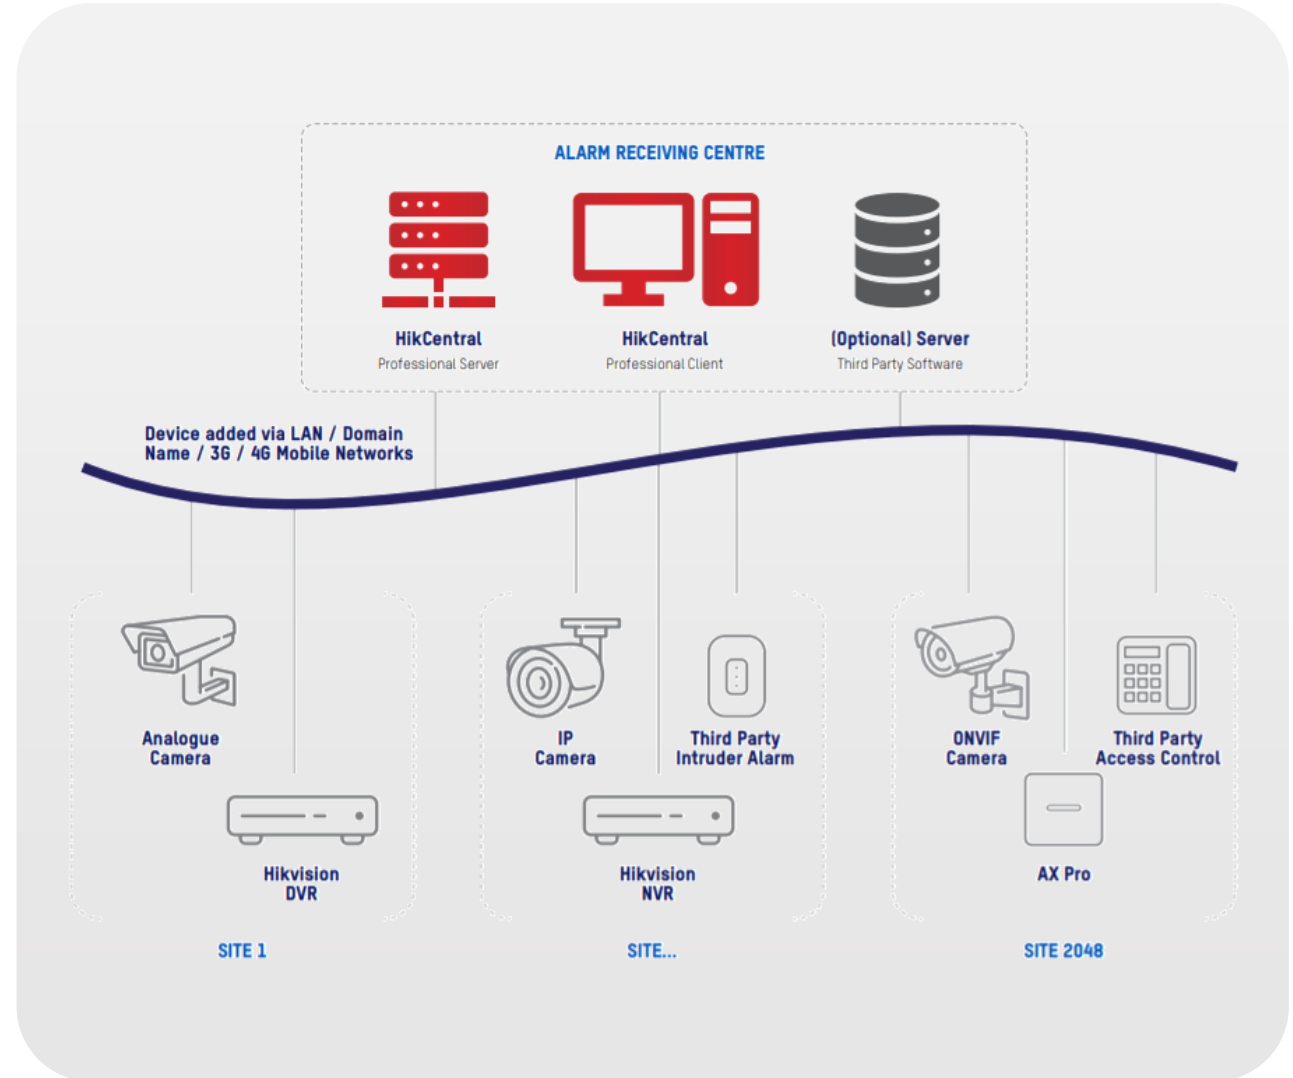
ALARM RECEIVING CENTRE

HikCentral
Professional Server

HikCentral
Professional Client

(Optional) Server
Third Party Software

Device added via LAN / Domain Name / 3G / 4G Mobile Networks

Analogue Camera

Hikvision DVR

SITE 1

IP Camera

Third Party Intruder Alarm

Hikvision NVR

SITE...

ONVIF Camera

Third Party Access Control

AX Pro

SITE 2048